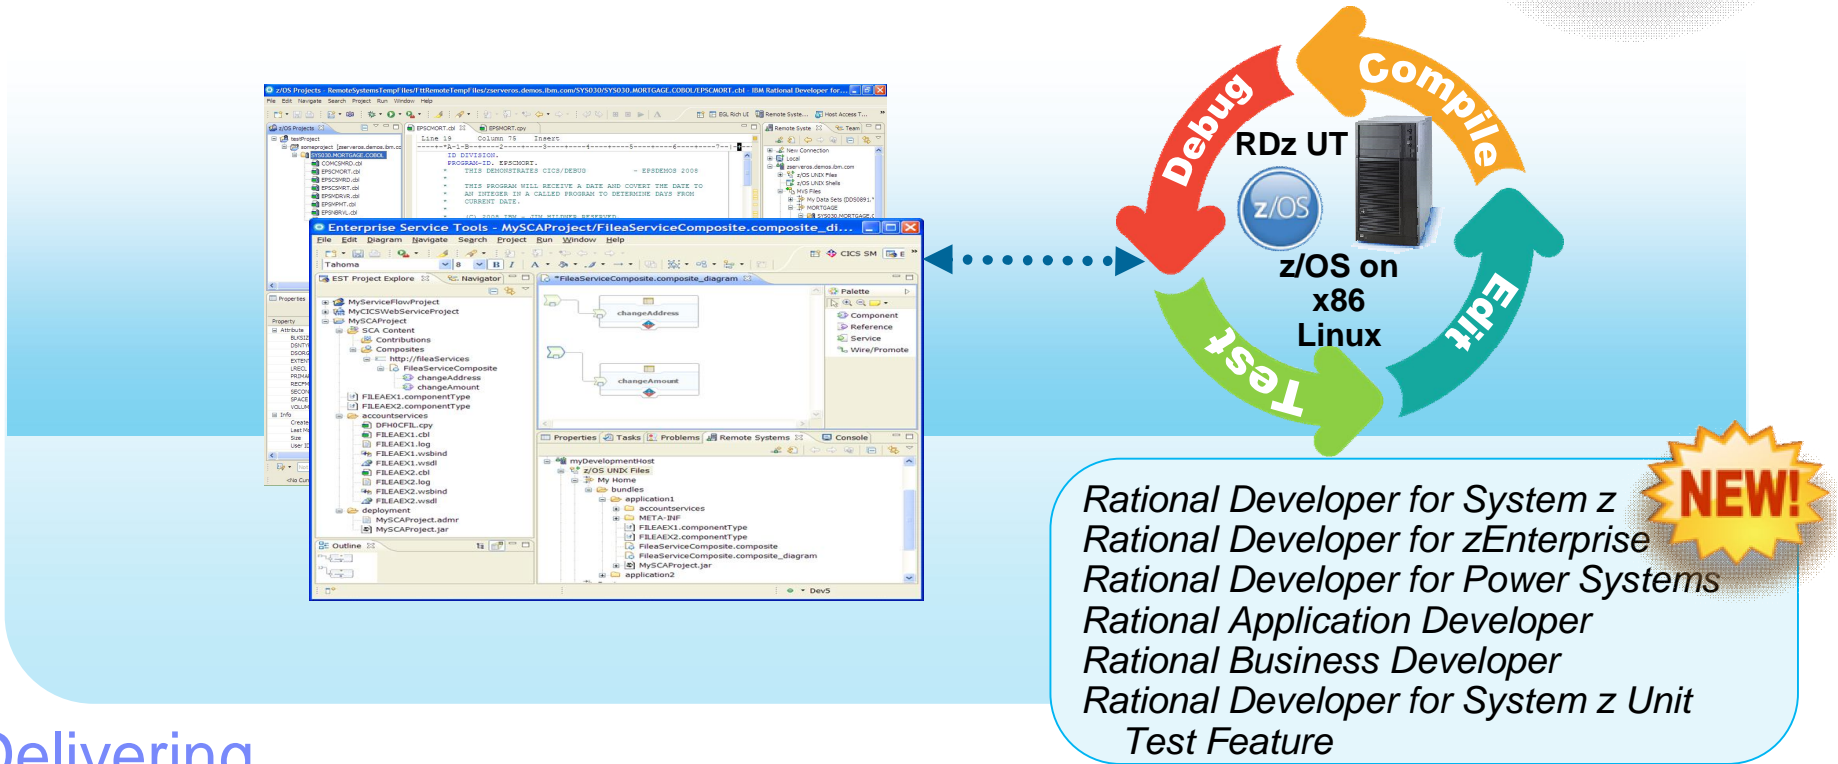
z/OS Projects - RemoteSystemsTempFiles/ttRemoteTempFiles/zserveros.demos.ibm.com/SYS030/SYS030.MORTGAGE.COBOL/EPSCMORT.cbl - IBM Rational Developer for...

File Edit Navigate Search Project Run Window Help

Enterprise Service Tools - MySCAProject/FileaServiceComposite.composite_di...

File Edit Diagram Navigate Search Project Run Window Help

EST Project Explore Navigator

*FileaServiceComposite.composite_diagram

Palette

Component
Reference
Service
Wire/Promote

MyServiceFlowProject
MyCICSWebServiceProject
MySCAProject
SCA Content
Contributions
Composites
http://fileaServices
FileaServiceComposite
changeAddress
changeAmount
FILEAEX1.componentType
FILEAEX2.componentType
accountservices
DFH0CFIL.cpy
FILEAEX1.cbl
FILEAEX1.log
FILEAEX1.wsbind
FILEAEX1.wsdl
FILEAEX2.cbl
FILEAEX2.log
FILEAEX2.wsbind
FILEAEX2.wsdl
deployment
MySCAProject.admr
MySCAProject.jar

changeAddress
changeAmount

Properties Tasks Problems Remote Systems Console

myDevelopmentHost
z/OS UNIX Files
My Home
bundles
application1
accountservices
META-INF
FILEAEX1.componentType
FILEAEX2.componentType
FileaServiceComposite.composite
FileaServiceComposite.composite_diagram
MySCAProject.jar
application2

Outline

Compile
Debug
Edit
Test

RDz UT
z/OS
z/OS on x86 Linux

NEW!

Rational Developer for System z
Rational Developer for zEnterprise
Rational Developer for Power Systems
Rational Application Developer
Rational Business Developer
Rational Developer for System z Unit Test Feature

Delivering